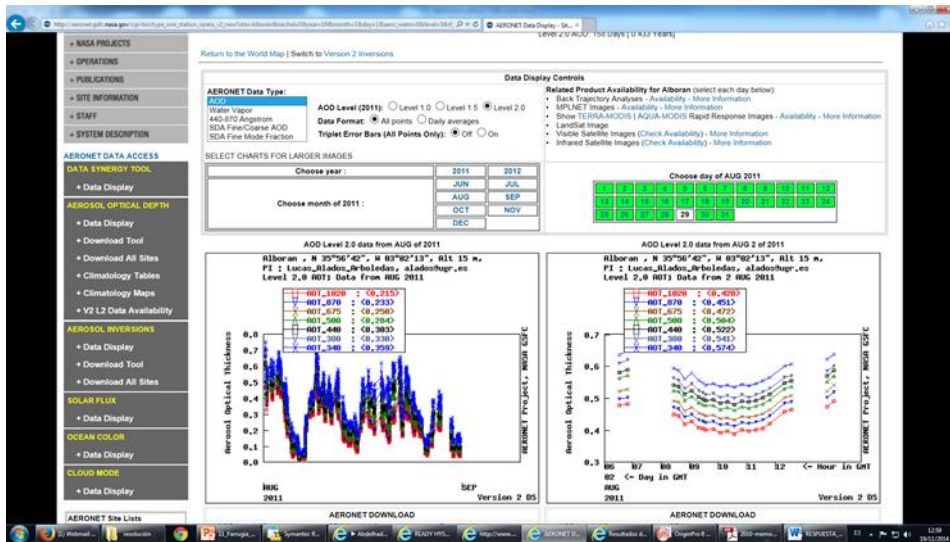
http://aeronet.gsfc.nasa.gov/cgi-bin/type_one_station_opera_v2_new?site=Alboran&nachal=0&year=19&month=3&day=1&aero_water=0&level=3&if_ AERONET Data Display - Sit... ×

Level 2.0 AOD: 156 Days (6,433 Years)

+ NASA PROJECTS
+ OPERATIONS
+ PUBLICATIONS
+ SITE INFORMATION
+ STAFF
+ SYSTEM DESCRIPTION

AERONET DATA ACCESS
DATA SYNERGY TOOL
+ Data Display
AEROSOL OPTICAL DEPTH
+ Data Display
+ Download Tool
+ Download All Sites
+ Climatology Tables
+ Climatology Maps
+ V2 L2 Data Availability
AEROSOL INVERSIONS
+ Data Display
+ Download Tool
+ Download All Sites
SOLAR FLUX
+ Data Display
OCEAN COLOR
+ Data Display
CLOUD MODE
+ Data Display

AERONET Site Lists

Return to the World Map | Switch to Version 2 Inversions

Data Display Controls

AERONET Data Type:
AOD
Water Vapor
440-870 Angstrom
SDA Fine/Coarse AOD
SDA Fine Mode Fraction

AOD Level (2011): Level 1.0 Level 1.5 Level 2.0
Data Format: All points Daily averages
Triplet Error Bars (All Points Only): Off On

Related Product Availability for Alboran (select each day below):
• Back Trajectory Analyses - Availability - More Information
• MPLNET Images - Availability - More Information
• Show TERRA-MODIS | AQUA-MODIS Rapid Response Images - Availability - More Information
• LandSat Image
• Visible Satellite Images (Check Availability) - More Information
• Infrared Satellite Images (Check Availability) - More Information

SELECT CHARTS FOR LARGER IMAGES

| Choose year : | 2011 | 2012 |
|---|---|---|
| Choose month of 2011 : | JUN | JUL |
| | AUG | SEP |
| | OCT | NOV |
| | DEC | |

Choose day of AUG 2011
| 1 | 2 | 3 | 4 | 5 | 6 | 7 | 8 | 9 | 10 | 11 | 12 |
|---|---|---|---|---|---|---|---|---|---|---|---|
| 13 | 14 | 15 | 16 | 17 | 18 | 19 | 20 | 21 | 22 | 23 | 24 |
| 25 | 26 | 27 | 28 | 29 | 30 | 31 | | | | | |

AOD Level 2.0 data from AUG of 2011
Alboran , N 35°56'42", W 03°02'13", Alt 15 m,
PI : Lucas_Alados_Arboledas, alados@ugr.es
Level 2.0 AOT; Data from AUG 2011
AOT_1020 : (0.215)
AOT_870 : (0.233)
AOT_675 : (0.250)
AOT_500 : (0.284)
AOT_440 : (0.303)
AOT_380 : (0.330)
AOT_340 : (0.359)
Aerosol Optical Thickness
0.8 0.7 0.6 0.5 0.4 0.3 0.2 0.1 0.0
AERONET Project, NASA GSFC
AUG 2011 SEP
Version 2 DS

AOD Level 2.0 data from AUG 2 of 2011
Alboran , N 35°56'42", W 03°02'13", Alt 15 m,
PI : Lucas_Alados_Arboledas, alados@ugr.es
Level 2.0 AOT; Data from 2 AUG 2011
AOT_1020 : (0.420)
AOT_870 : (0.451)
AOT_675 : (0.472)
AOT_500 : (0.504)
AOT_440 : (0.522)
AOT_380 : (0.541)
AOT_340 : (0.574)
Aerosol Optical Thickness
0.7 0.6 0.5 0.4 0.3
AERONET Project, NASA GSFC
06 07 08 09 10 11 12 <- Hour in GMT
02 <- Day in GMT
AUG 2011
Version 2 DS

AERONET DOWNLOAD
AERONET DOWNLOAD

(3) Webmail ... | resolución | 11_Femogia_... | Symantec R... | Aldebhad... | READY HYS... | http://www.... | AERONET D... | Resultados d... | OriginPro 8 ... | 2010-memo... | RESPUESTA_...
12:59 19/11/2014